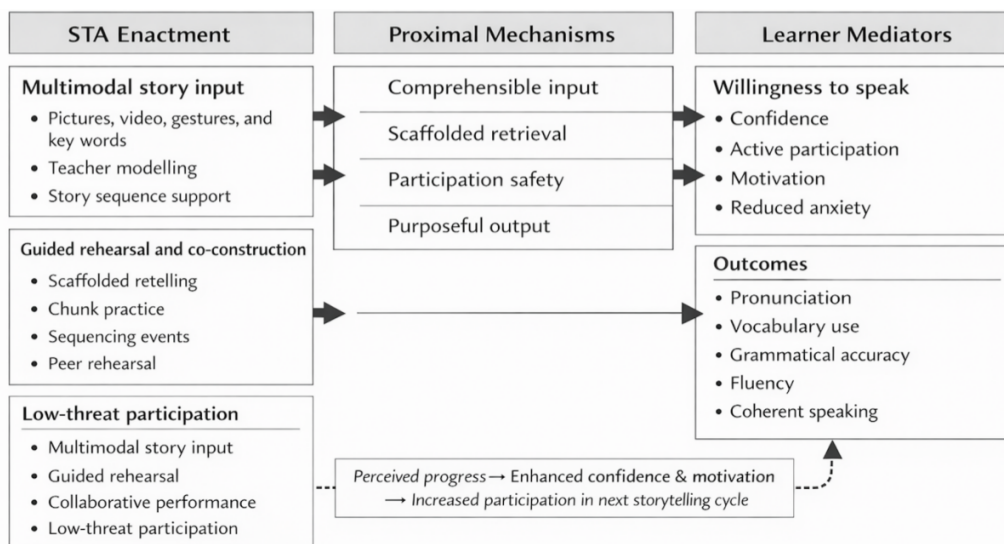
STA Enactment

Multimodal story input
• Pictures, video, gestures, and key words
• Teacher modelling
• Story sequence support

Guided rehearsal and co-construction
• Scaffolded retelling
• Chunk practice
• Sequencing events
• Peer rehearsal

Low-threat participation
• Multimodal story input
• Guided rehearsal
• Collaborative performance
• Low-threat participation

Proximal Mechanisms

Comprehensible input
Scaffolded retrieval
Participation safety
Purposeful output

Learner Mediators

Willingness to speak
• Confidence
• Active participation
• Motivation
• Reduced anxiety

Outcomes
• Pronunciation
• Vocabulary use
• Grammatical accuracy
• Fluency
• Coherent speaking

Perceived progress → Enhanced confidence & motivation → Increased participation in next storytelling cycle